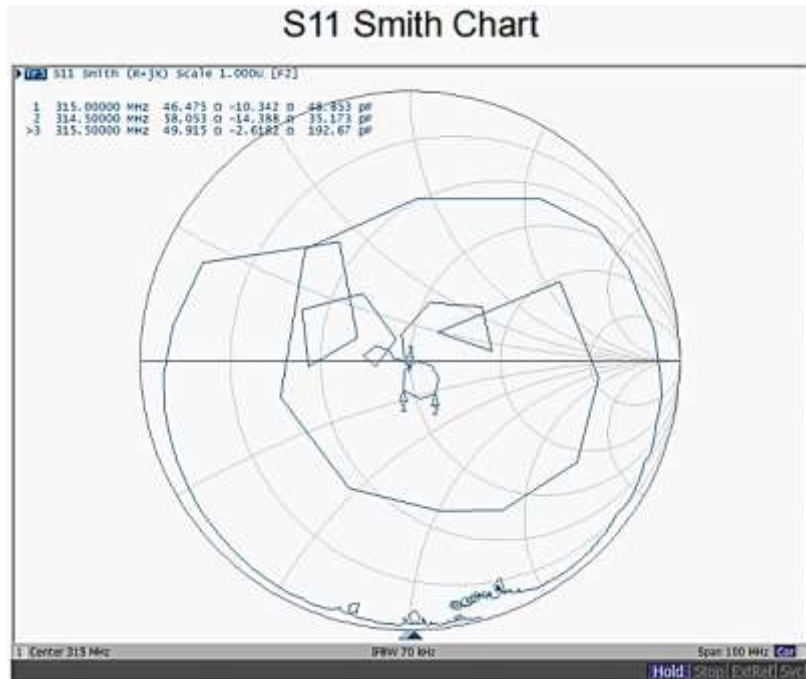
S11 Smith Chart

Tr1 S11 Smith (R+jX) Scale 1.000U [F2]

1 315.00000 MHz 46.475 Ω -10.342 Ω 48.853 pF
2 314.50000 MHz 38.053 Ω -14.388 Ω 35.173 pF
>3 315.50000 MHz 49.915 Ω -2.6182 Ω 192.67 pF

1 Center 315 MHz
IFBW 70 kHz
Span 100 MHz Cor
Hold Stop ExtRef Svc